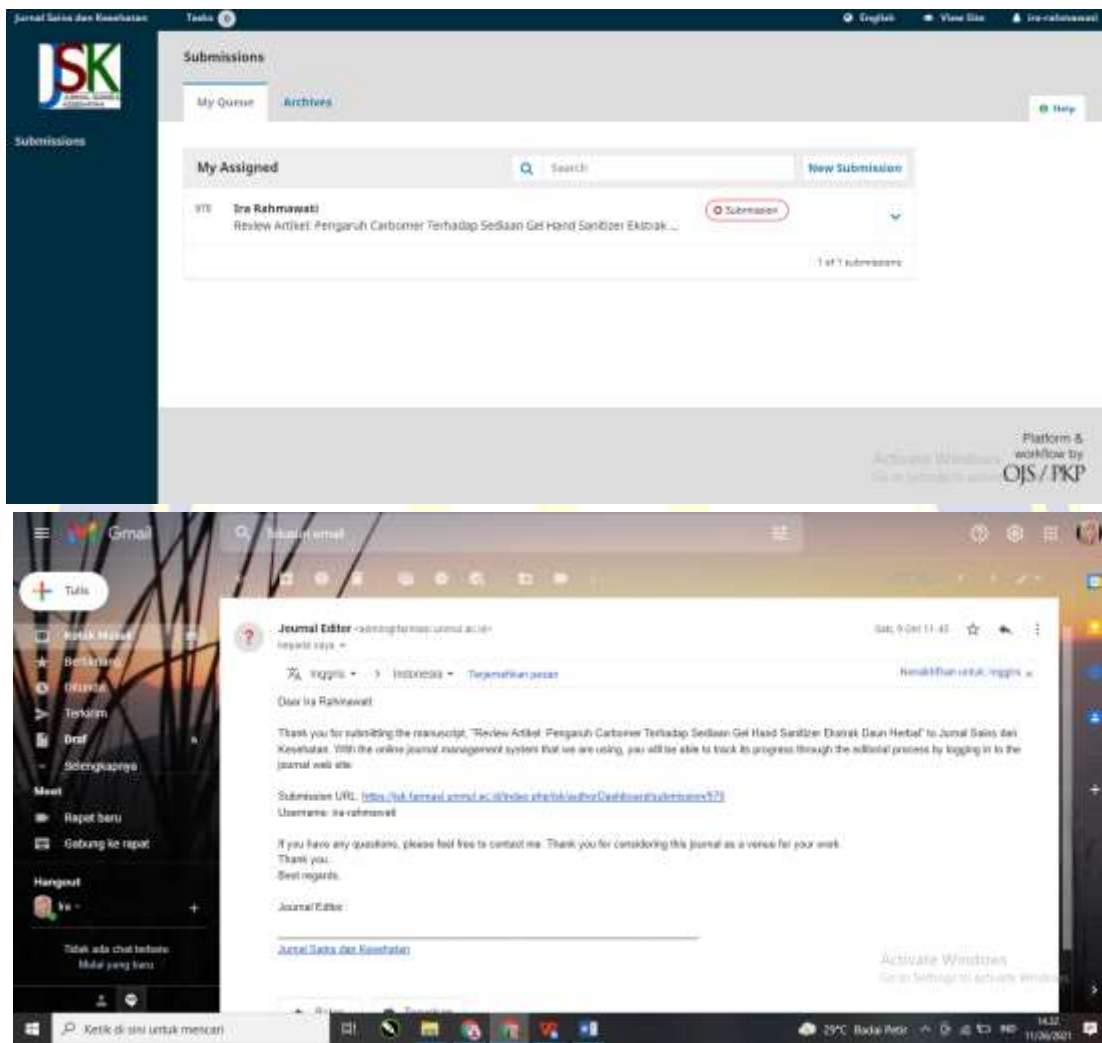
Jurnal Sains dan Kesehatan Tasks 0 English View Site ira-rahmawati

JSK

Submissions

Submissions

My Queue Archives

Help

My Assigned

Search

New Submission

579 Ira Rahmawati
Review Artikel: Pengaruh Carbomer Terhadap Sediaan Gel Hand Sanitizer Ekstrak ...

Submission

1 of 1 submissions

Platform & workflow by OJS / PKP

Activate Windows
Go to Settings to activate Windows.

Gmail

Telusuri email

Tulis

Kotak Masuk
Berbintang
Ditunda
Terkirim
Draf
Selengkapnya

Meet
Rapat baru
Gabung ke rapat

Hangout
Ira

Tidak ada chat terbaru
Mulai yang baru

Journal Editor <admin@farmasi.unmul.ac.id>
kepada saya

Sab, 9 Okt 11.43

Inggris > Indonesia Terjemahkan pesan

Nonaktifkan untuk: Inggris

Dear Ira Rahmawati:

Thank you for submitting the manuscript, "Review Artikel: Pengaruh Carbomer Terhadap Sediaan Gel Hand Sanitizer Ekstrak Daun Herbal" to Jurnal Sains dan Kesehatan. With the online journal management system that we are using, you will be able to track its progress through the editorial process by logging in to the journal web site:

Submission URL: https://jsk.farmasi.unmul.ac.id/index.php/jsk/authorDashboard/submission/579
Username: ira-rahmawati

If you have any questions, please feel free to contact me. Thank you for considering this journal as a venue for your work.
Thank you.
Best regards.

Journal Editor

Jurnal Sains dan Kesehatan

Activate Windows
Go to Settings to activate Windows.

Balas Teruskan

Ketik di sini untuk mencari

29°C Badai Petir 14.32 11/26/2021